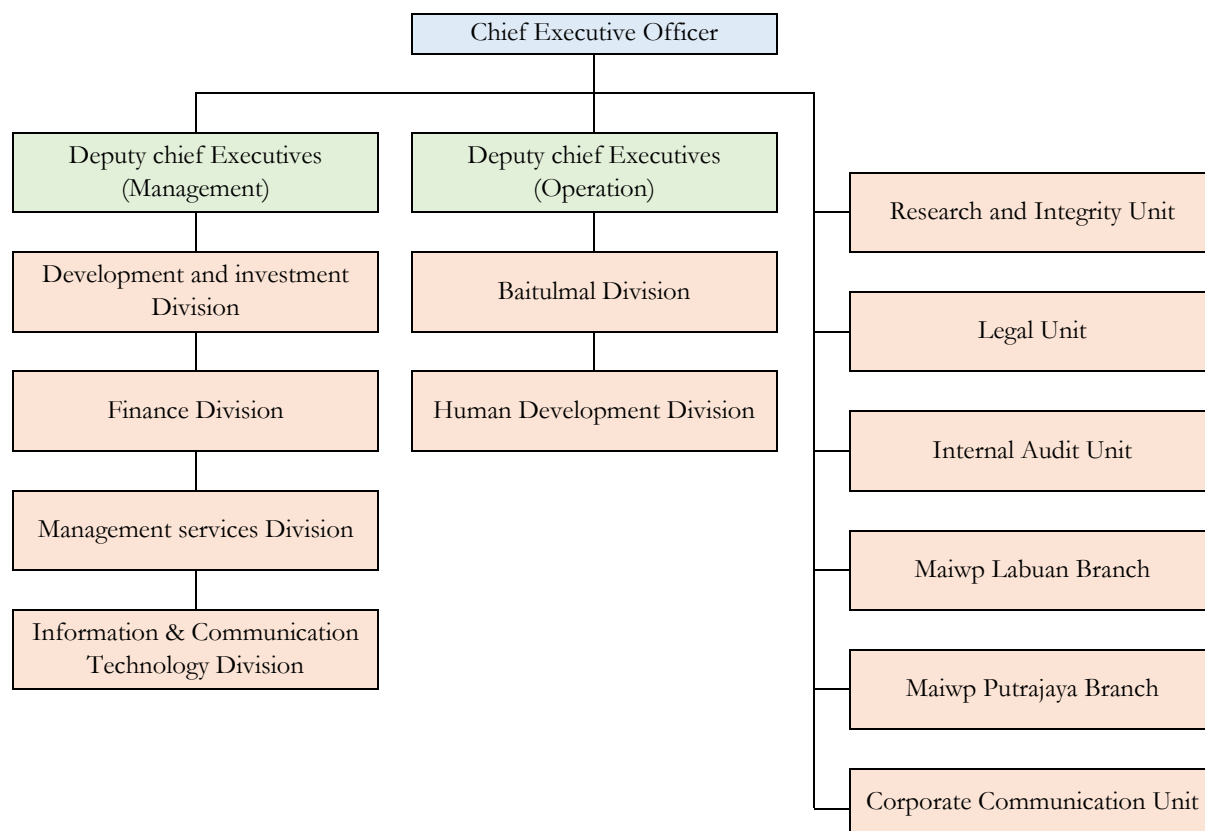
Chief Executive Officer

Deputy chief Executives (Management)

Development and investment Division

Finance Division

Management services Division

Information & Communication Technology Division

Deputy chief Executives (Operation)

Baitulmal Division

Human Development Division

Research and Integrity Unit

Legal Unit

Internal Audit Unit

Maiwp Labuan Branch

Maiwp Putrajaya Branch

Corporate Communication Unit